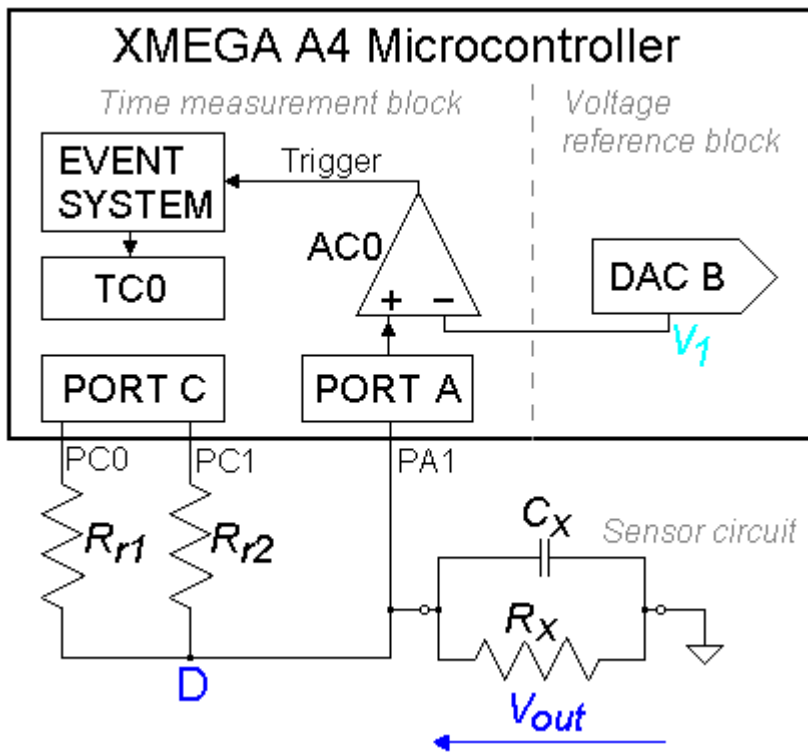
XMEGA A4 Microcontroller

Time measurement block

Voltage reference block

EVENT SYSTEM

Trigger

AC0

+ −

DAC B

TC0

$V_1$

PORT C

PORT A

PC0

PC1

PA1

$C_x$

Sensor circuit

$R_{r1}$

$R_{r2}$

$R_x$

D

$V_{out}$